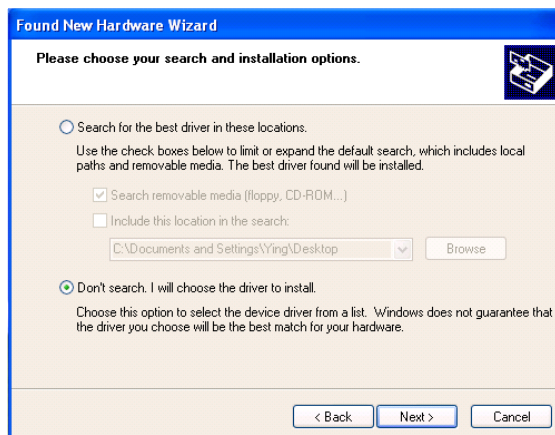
Found New Hardware Wizard

Please choose your search and installation options.

Search for the best driver in these locations.

Use the check boxes below to limit or expand the default search, which includes local paths and removable media. The best driver found will be installed.

Search removable media (floppy, CD-ROM...)

Include this location in the search:

C:\Documents and Settings\Ying\Desktop

Browse

Don't search. I will choose the driver to install.

Choose this option to select the device driver from a list. Windows does not guarantee that the driver you choose will be the best match for your hardware.

< Back

Next >

Cancel